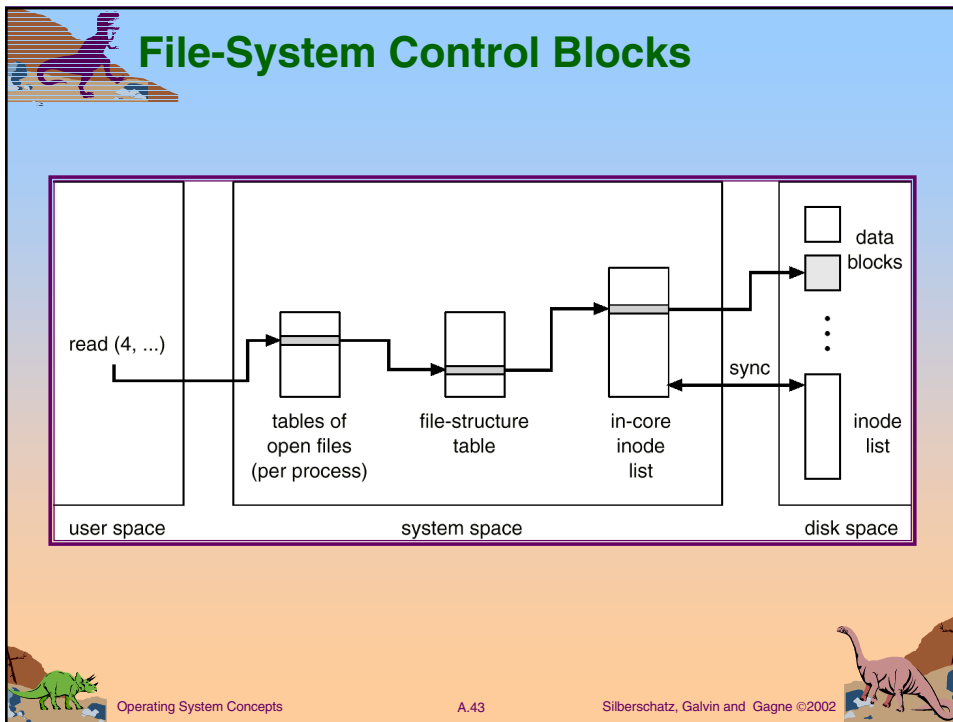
File-System Control Blocks

read (4, ...)

tables of open files (per process)

file-structure table

in-core inode list

sync

data blocks

inode list

user space

system space

disk space

Operating System Concepts

A.43

Silberschatz, Galvin and Gagne ©2002